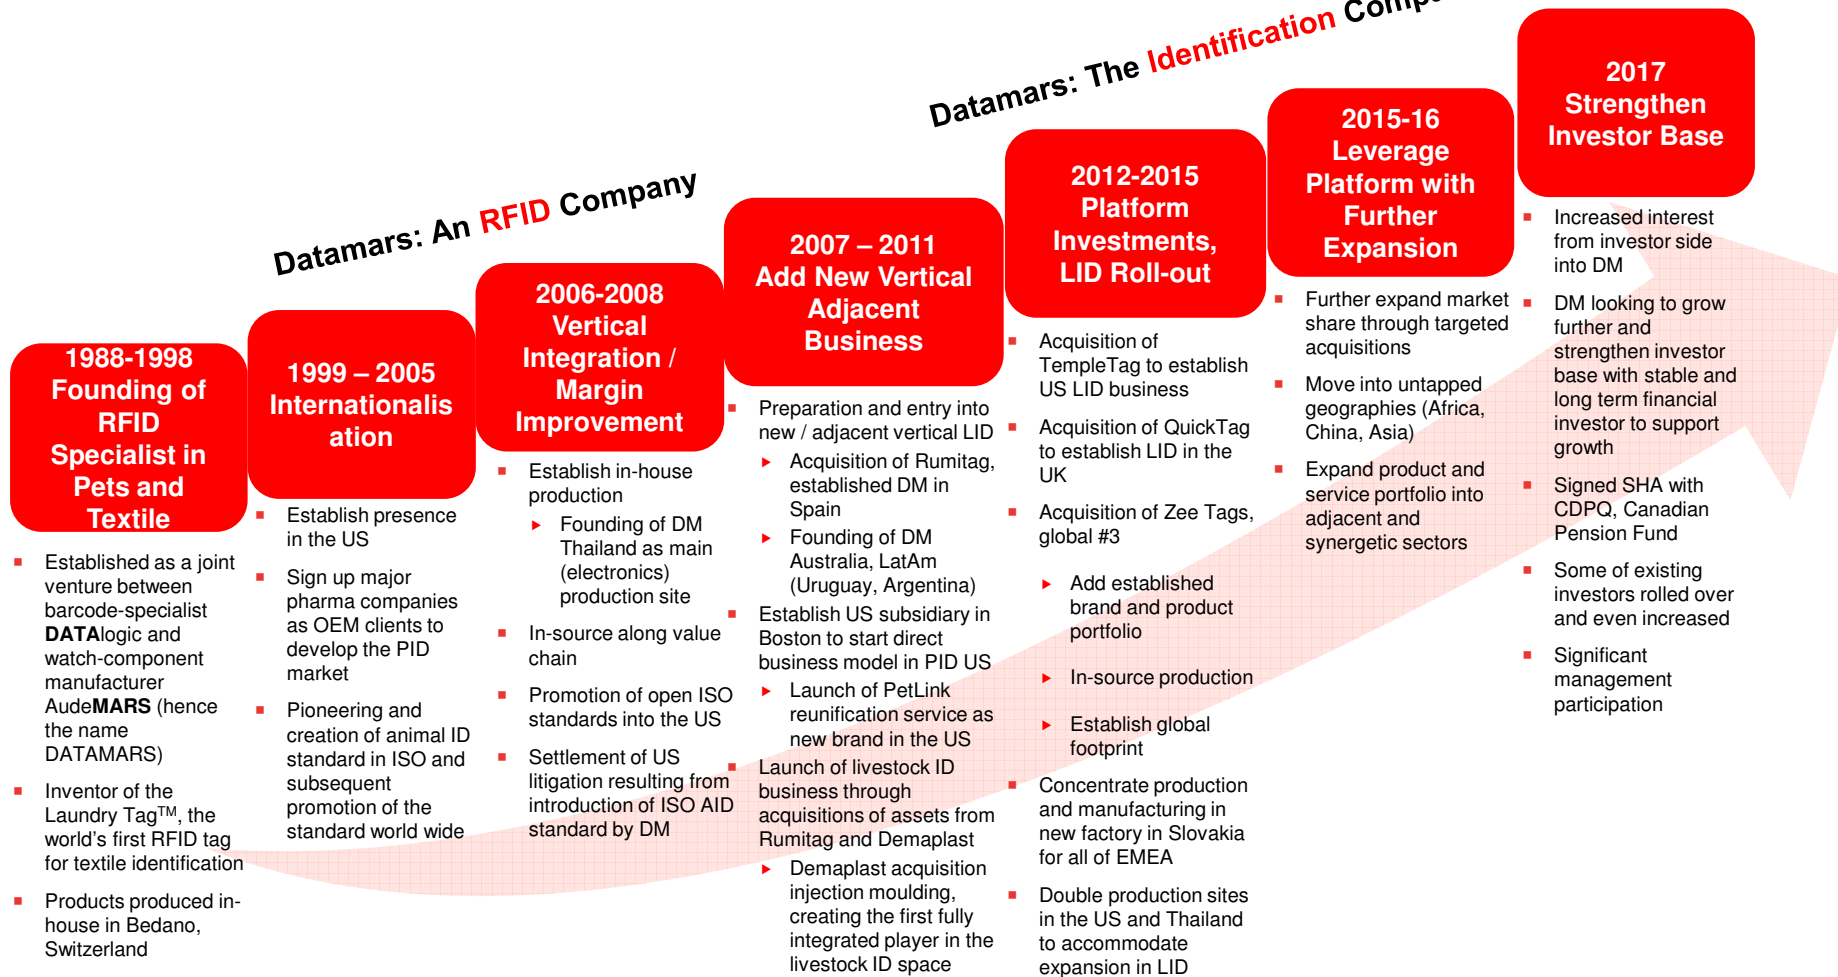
Datamars: An RFID Company

Datamars: The Identification Comp

1988-1998 Founding of RFID Specialist in Pets and Textile

- Established as a joint venture between barcode-specialist DATAlogic and watch-component manufacturer AudeMARS (hence the name DATAMARS)
- Inventor of the Laundry Tag$^{TM}$, the world's first RFID tag for textile identification
- Products produced in-house in Bedano, Switzerland

1999 – 2005 Internationalisation

- Establish presence in the US
- Sign up major pharma companies as OEM clients to develop the PID market
- Pioneering and creation of animal ID standard in ISO and subsequent promotion of the standard world wide

2006-2008 Vertical Integration / Margin Improvement

- Establish in-house production
  - Founding of DM Thailand as main (electronics) production site
- In-source along value chain
- Promotion of open ISO standards into the US
- Settlement of US litigation resulting from introduction of ISO AID standard by DM

2007 – 2011 Add New Vertical Adjacent Business

- Preparation and entry into new / adjacent vertical LID
  - Acquisition of Rumitag, established DM in Spain
  - Founding of DM Australia, LatAm (Uruguay, Argentina)
- Establish US subsidiary in Boston to start direct business model in PID US
  - Launch of PetLink reunification service as new brand in the US
- Launch of livestock ID business through acquisitions of assets from Rumitag and Demaplast
  - Demaplast acquisition injection moulding, creating the first fully integrated player in the livestock ID space

2012-2015 Platform Investments, LID Roll-out

- Acquisition of TempleTag to establish US LID business
- Acquisition of QuickTag to establish LID in the UK
- Acquisition of Zee Tags, global #3
  - Add established brand and product portfolio
  - In-source production
  - Establish global footprint
- Concentrate production and manufacturing in new factory in Slovakia for all of EMEA
- Double production sites in the US and Thailand to accommodate expansion in LID

2015-16 Leverage Platform with Further Expansion

- Further expand market share through targeted acquisitions
- Move into untapped geographies (Africa, China, Asia)
- Expand product and service portfolio into adjacent and synergetic sectors

2017 Strengthen Investor Base

- Increased interest from investor side into DM
- DM looking to grow further and strengthen investor base with stable and long term financial investor to support growth
- Signed SHA with CDPQ, Canadian Pension Fund
- Some of existing investors rolled over and even increased
- Significant management participation